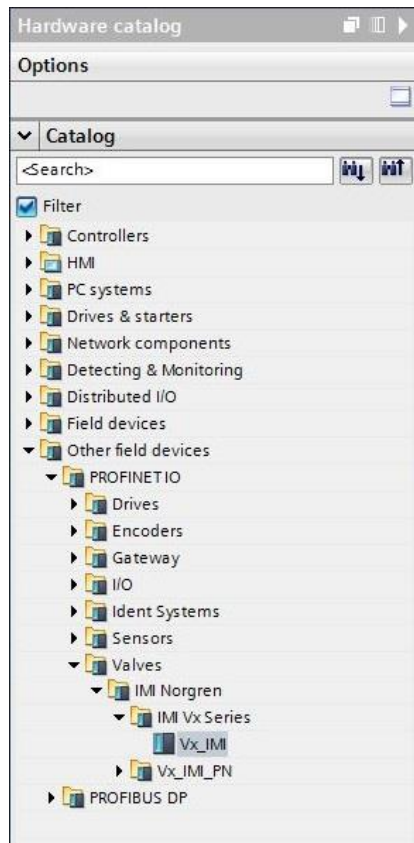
Hardware catalog

Options

Catalog

<Search>

Filter

Controllers

HMI

PC systems

Drives & starters

Network components

Detecting & Monitoring

Distributed I/O

Field devices

Other field devices

PROFINET IO

Drives

Encoders

Gateway

I/O

Ident Systems

Sensors

Valves

IMI Norgren

IMI Vx Series

Vx_IMI

Vx_IMI_PN

PROFIBUS DP